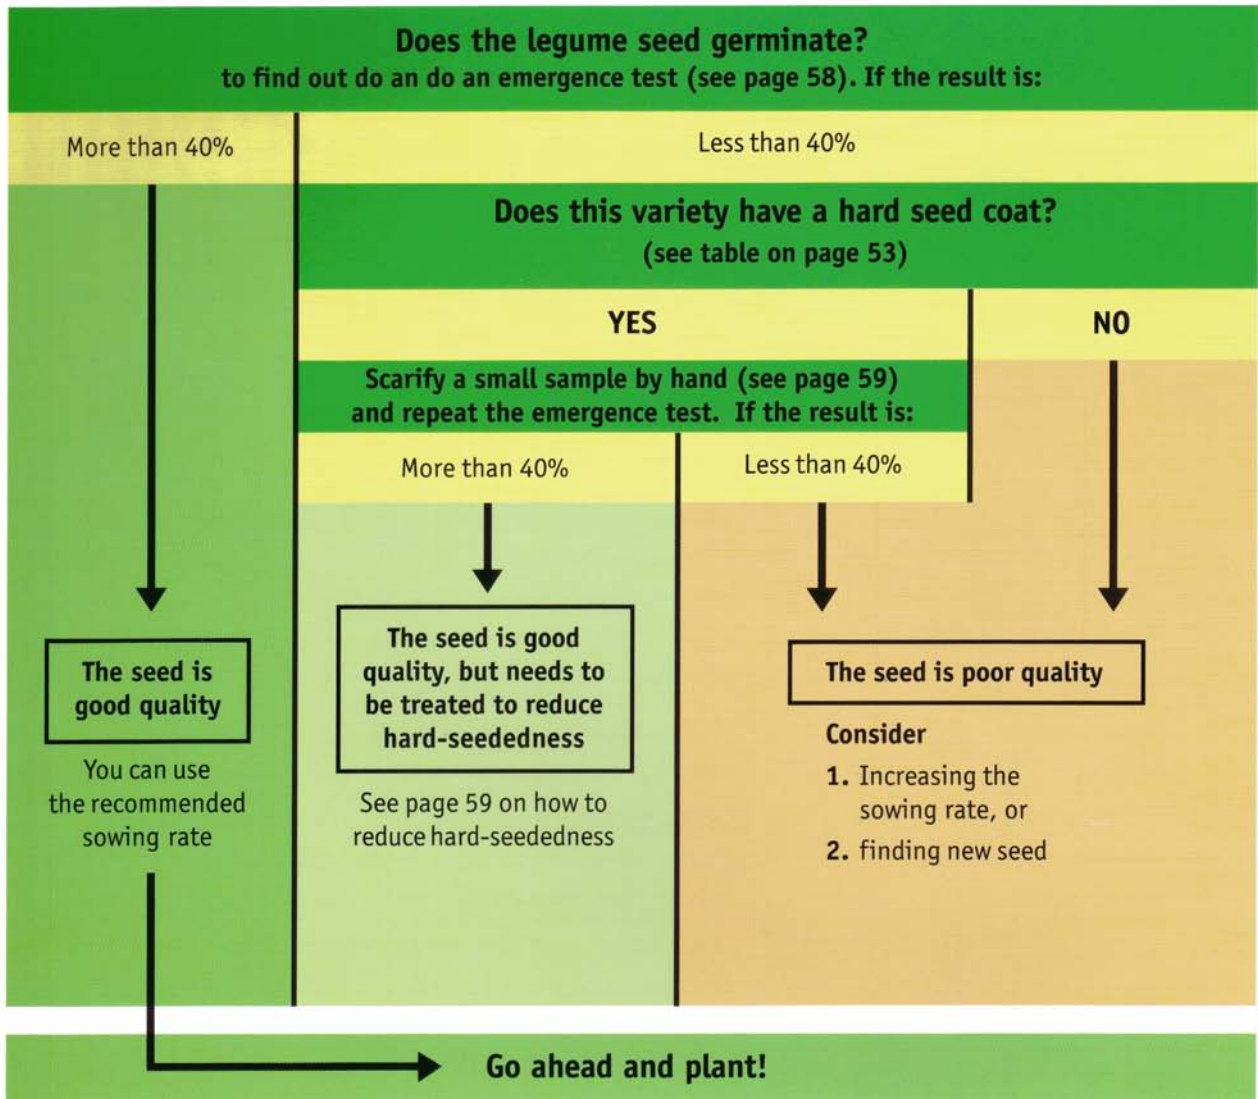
Does the legume seed germinate?
to find out do an do an emergence test (see page 58). If the result is:

More than 40%

Less than 40%

Does this variety have a hard seed coat?
(see table on page 53)

YES

NO

Scarify a small sample by hand (see page 59) and repeat the emergence test. If the result is:

More than 40%

Less than 40%

The seed is good quality

You can use the recommended sowing rate

The seed is good quality, but needs to be treated to reduce hard-seededness

See page 59 on how to reduce hard-seededness

The seed is poor quality

Consider

1. Increasing the sowing rate, or

2. finding new seed

Go ahead and plant!